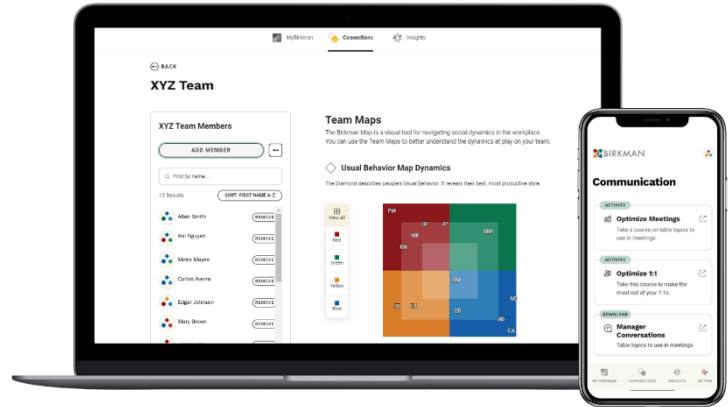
MyBirkman Connections Insights

BACK

XYZ Team

XYZ Team Members

ADD MEMBER

Find by name...

13 Results SORT: FIRST NAME A-Z

Allen Smith REMOVE

Kai Nguyen REMOVE

Meira Mayers REMOVE

Carlos Averra REMOVE

Edgar Johnson REMOVE

Mary Brown REMOVE

Team Maps

The Birkman Map is a visual tool for navigating social dynamics in the workplace. You can use the Team Maps to better understand the dynamics at play on your team.

Usual Behavior Map Dynamics

The Diamond describes people's Usual Behavior. It reveals their best, most productive style.

View all

Red

Green

Yellow

Blue

BIRKMAN

Communication

ACTIVITY

Optimize Meetings

Take a course on table topics to use in meetings.

ACTIVITY

Optimize 1:1

Take this course to make the most out of your 1:1s.

DOWNLOAD

Manager Conversations

Table topics to use in meetings.

MY BIRKMAN CONNECTIONS INSIGHTS ACTION